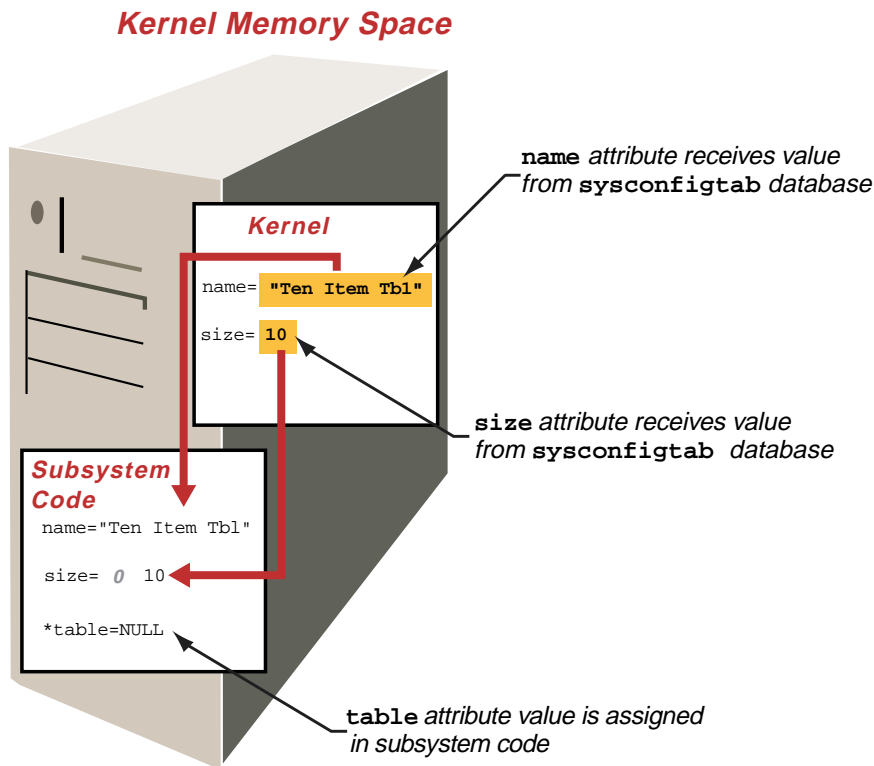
Kernel Memory Space

name attribute receives value from sysconfigtab database

Kernel

name= "Ten Item Tbl"

size= 10

size attribute receives value from sysconfigtab database

Subsystem Code

name="Ten Item Tbl"

size= 0 10

*table=NULL

table attribute value is assigned in subsystem code